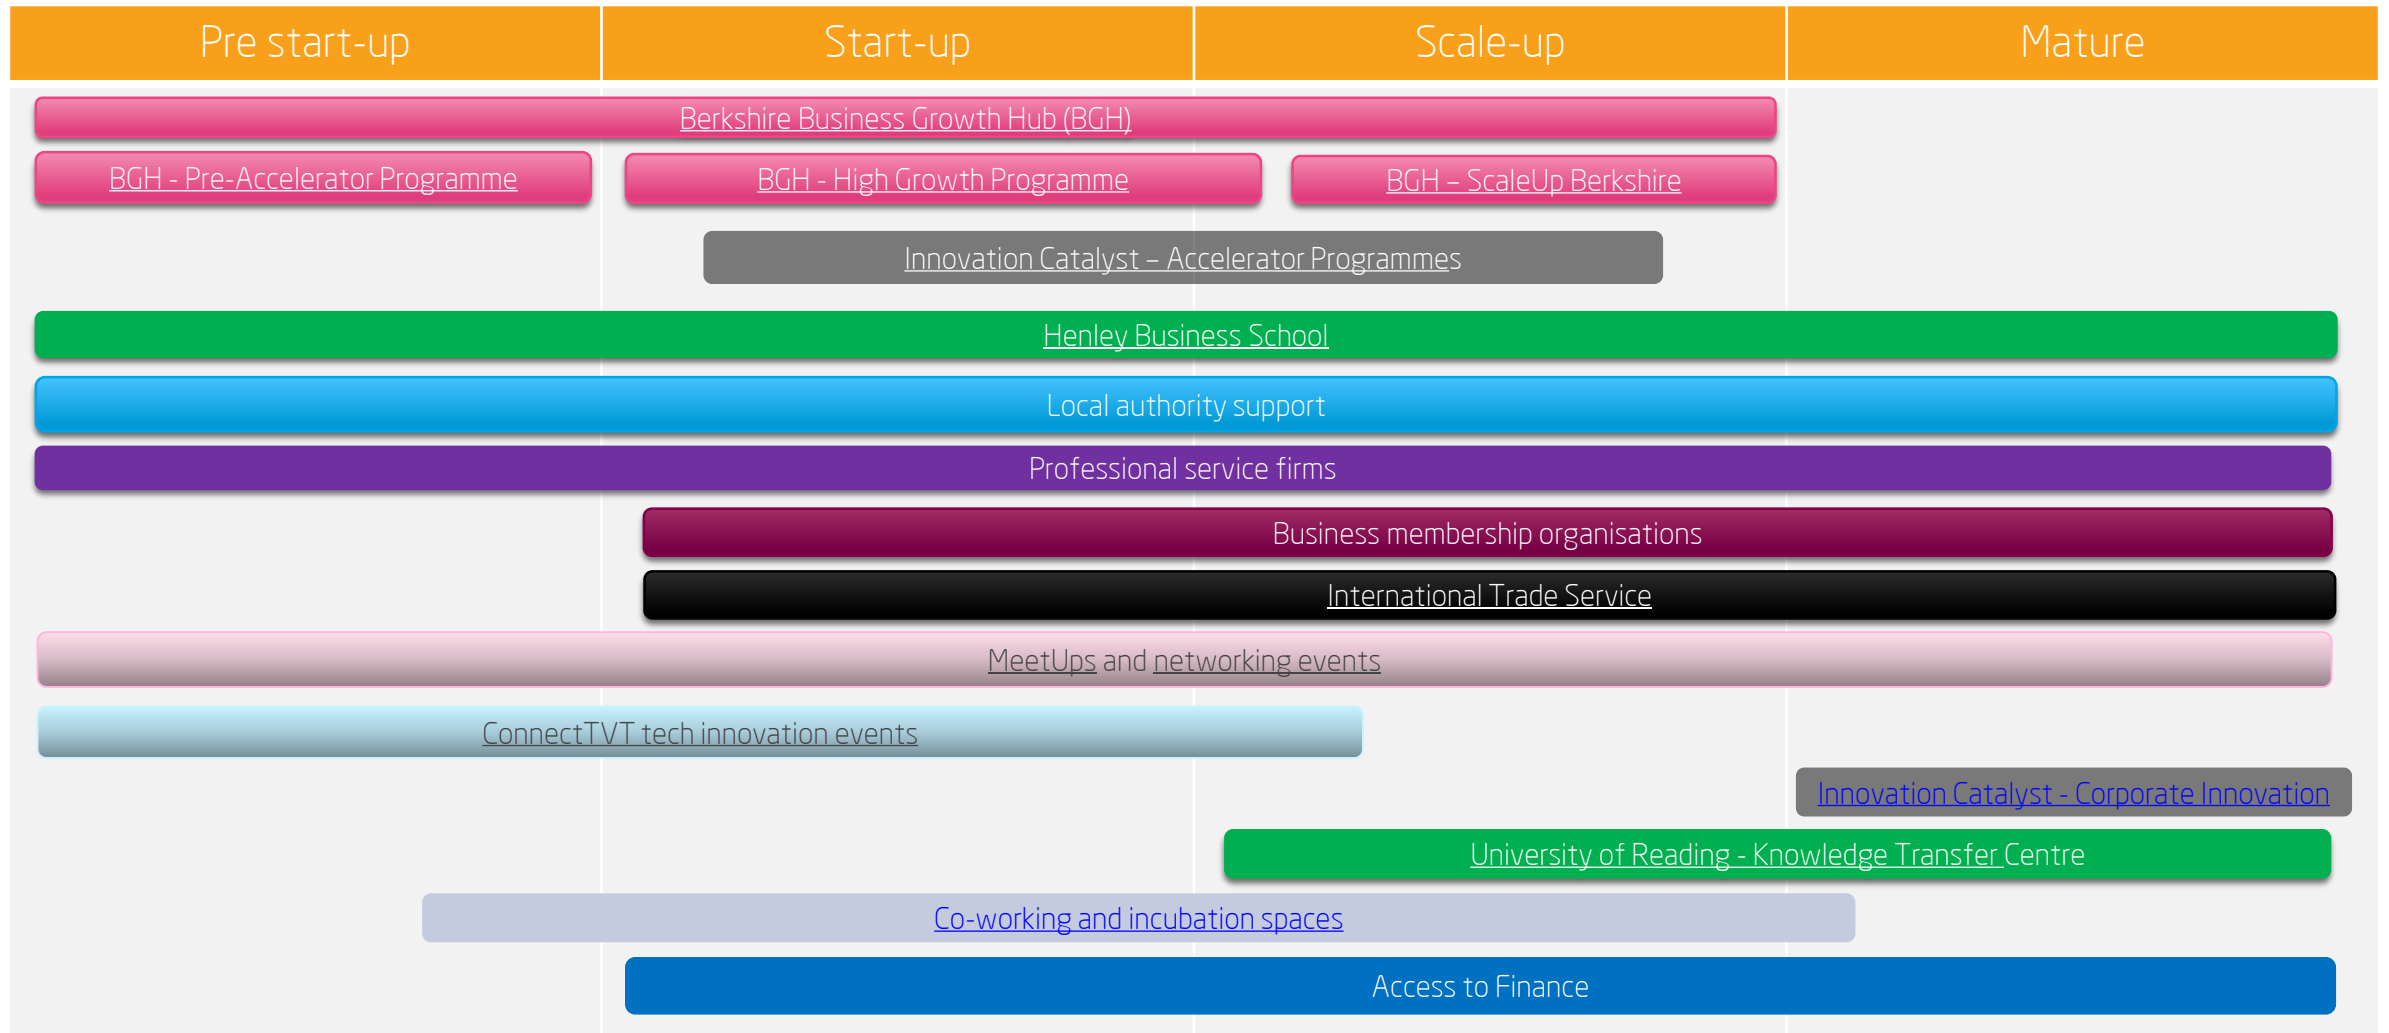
| Pre start-up | Start-up | Scale-up | Mature |
|---|---|---|---|

Berkshire Business Growth Hub (BGH)

BGH - Pre-Accelerator Programme

BGH - High Growth Programme

BGH – ScaleUp Berkshire

Innovation Catalyst – Accelerator Programmes

Henley Business School

Local authority support

Professional service firms

Business membership organisations

International Trade Service

MeetUps and networking events

ConnectTVT tech innovation events

Innovation Catalyst - Corporate Innovation

University of Reading - Knowledge Transfer Centre

Co-working and incubation spaces

Access to Finance